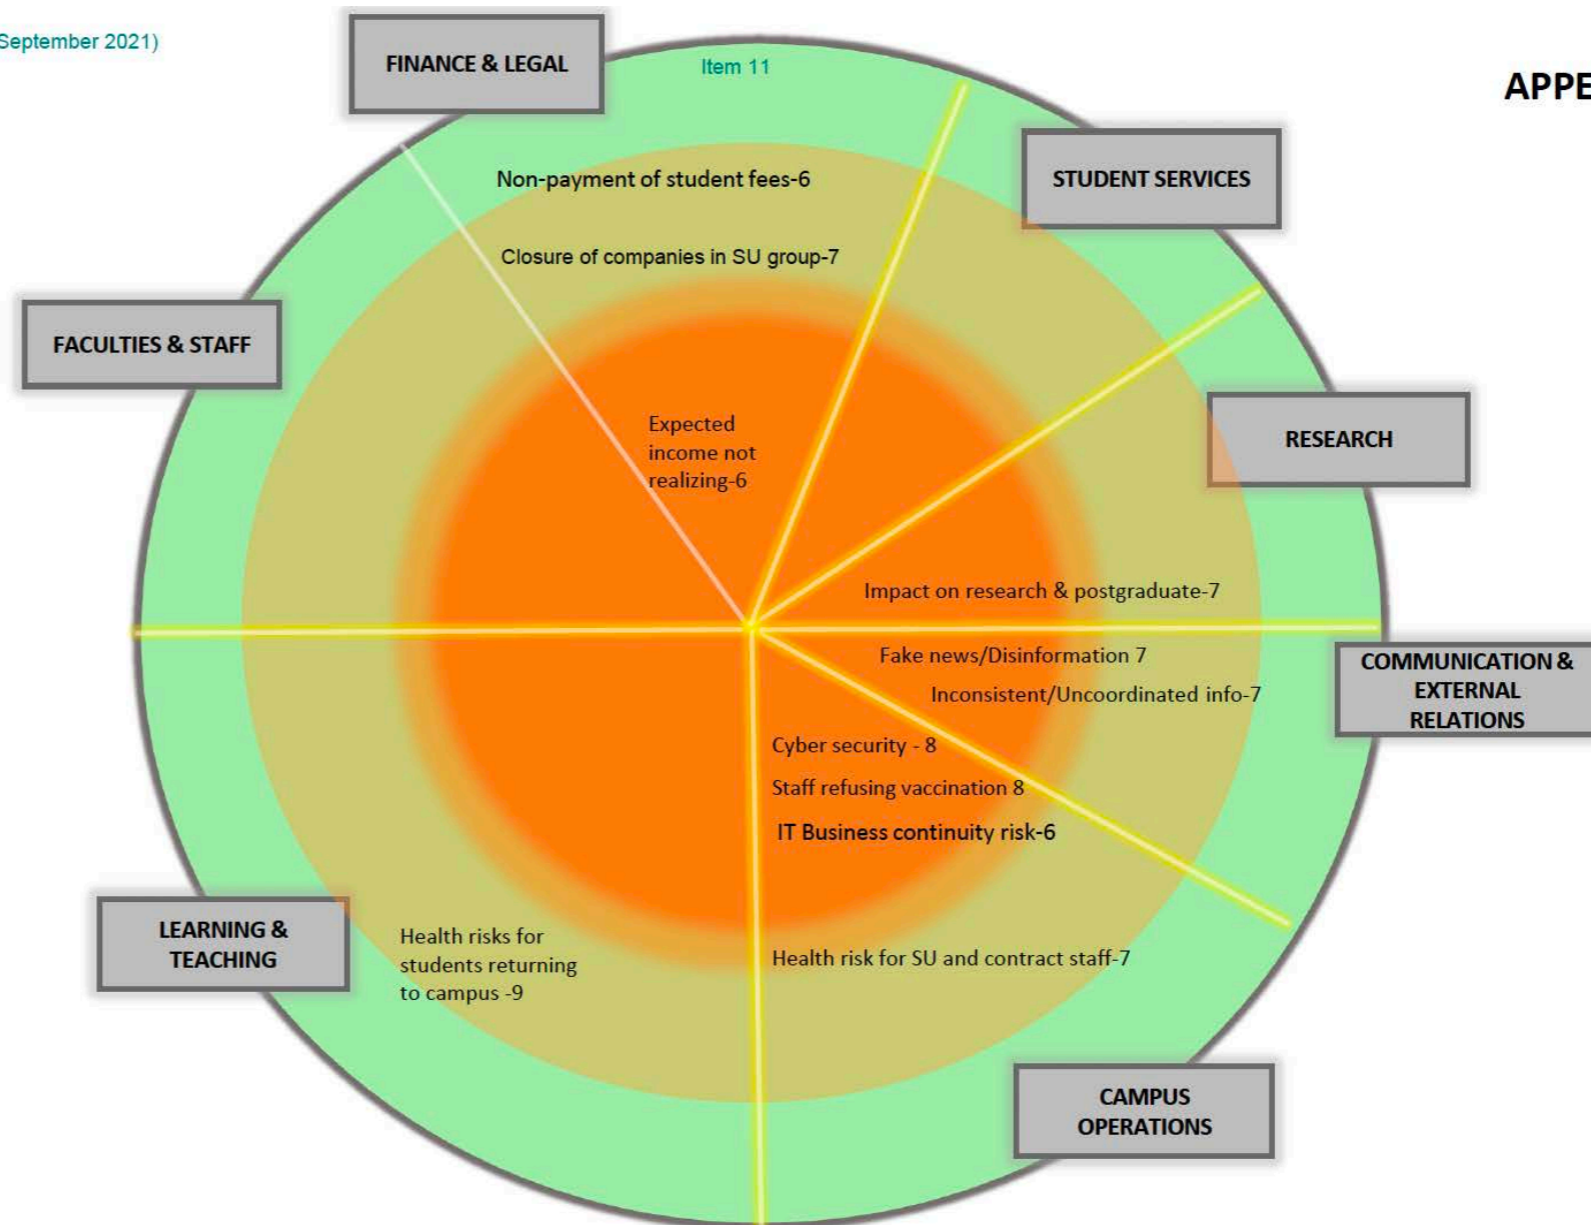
September 2021)

FINANCE & LEGAL

Item 11

APPE

STUDENT SERVICES

Non-payment of student fees-6

Closure of companies in SU group-7

FACULTIES & STAFF

Expected income not realizing-6

RESEARCH

Impact on research & postgraduate-7

COMMUNICATION & EXTERNAL RELATIONS

Fake news/Disinformation 7

Inconsistent/Uncoordinated info-7

Cyber security - 8

Staff refusing vaccination 8

IT Business continuity risk-6

LEARNING & TEACHING

Health risks for students returning to campus -9

Health risk for SU and contract staff-7

CAMPUS OPERATIONS